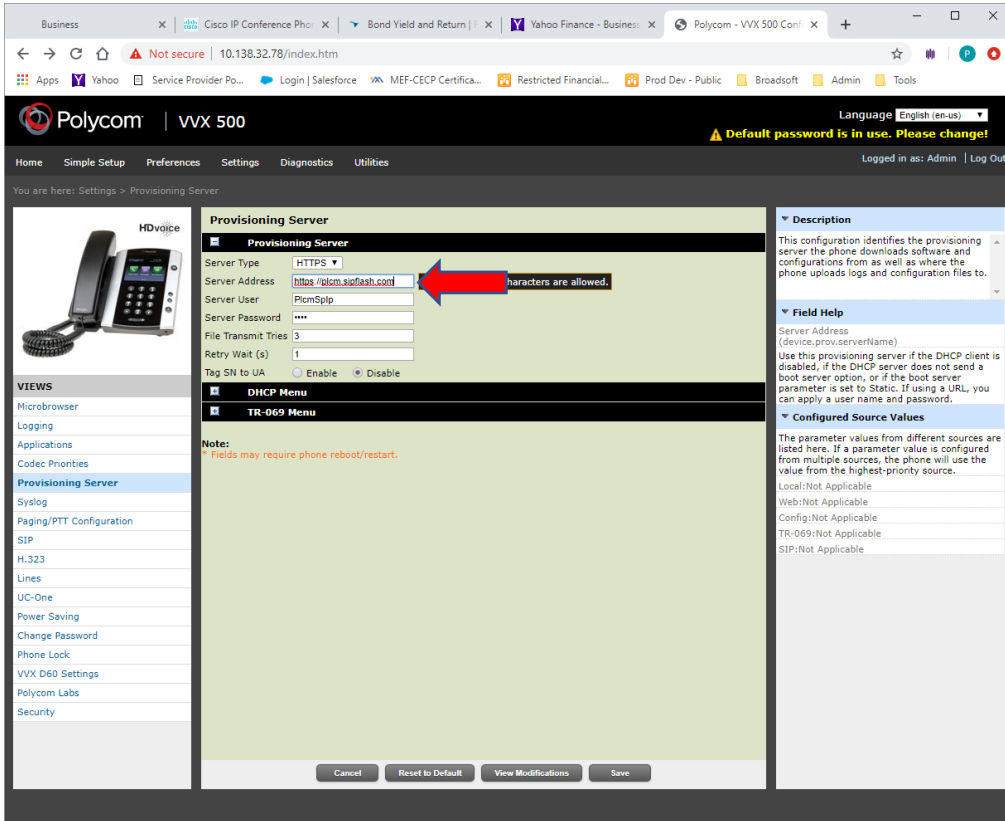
Business | Cisco IP Conference Phor | Bond Yield and Return | | Yahoo Finance - Business | Polycom - VVX 500 Conf

Not secure | 10.138.32.78/index.htm

Apps | Yahoo | Service Provider Po... | Login | Salesforce | MEF-CECP Certifica... | Restricted Financial... | Prod Dev - Public | Broadsoft | Admin | Tools

Polycom | VVX 500

Language English (en-us)

Default password is in use. Please change!

Home | Simple Setup | Preferences | Settings | Diagnostics | Utilities

Logged in as: Admin | Log Out

You are here: Settings > Provisioning Server

HDvoice

VIEWS
Microbrowser
Logging
Applications
Codec Priorities
Provisioning Server
Syslog
Paging/PTT Configuration
SIP
H.323
Lines
UC-One
Power Saving
Change Password
Phone Lock
VVX D60 Settings
Polycom Labs
Security

Provisioning Server

Provisioning Server

| | |
|---|---|
| Server Type | HTTPS |
| Server Address | https://plcm.sipflash.com |
| Server User | PlcmSpIp |
| Server Password | •••• |
| File Transmit Tries | 3 |
| Retry Wait (s) | 1 |
| Tag SN to UA | Enable Disable |

characters are allowed.

DHCP Menu

TR-069 Menu

Note:
* Fields may require phone reboot/restart.

Cancel | Reset to Default | View Modifications | Save

Description

This configuration identifies the provisioning server the phone downloads software and configurations from as well as where the phone uploads logs and configuration files to.

Field Help

Server Address
(device.prov.serverName)

Use this provisioning server if the DHCP client is disabled, if the DHCP server does not send a boot server option, or if the boot server parameter is set to Static. If using a URL, you can apply a user name and password.

Configured Source Values

The parameter values from different sources are listed here. If a parameter value is configured from multiple sources, the phone will use the value from the highest-priority source.

Local:Not Applicable
Web:Not Applicable
Config:Not Applicable
TR-069:Not Applicable
SIP:Not Applicable